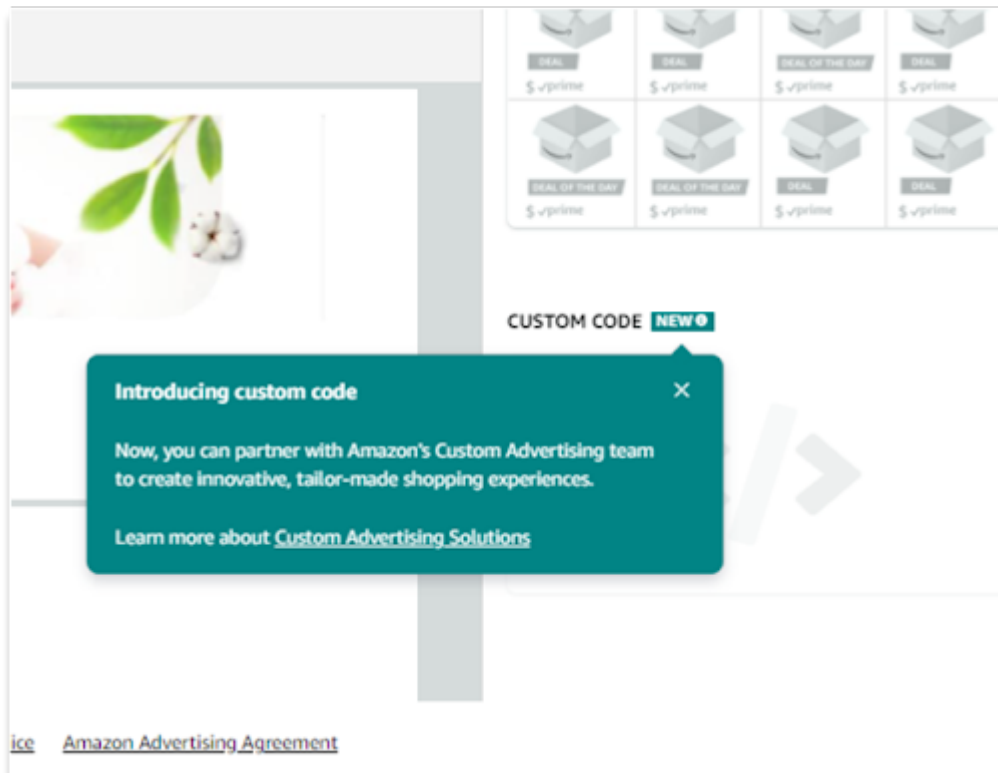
DEAL
$ ✓prime

DEAL
$ ✓prime

DEAL OF THE DAY
$ ✓prime

DEAL
$ ✓prime

DEAL OF THE DAY
$ ✓prime

DEAL OF THE DAY
$ ✓prime

DEAL
$ ✓prime

DEAL
$ ✓prime

CUSTOM CODE NEW

Introducing custom code

Now, you can partner with Amazon's Custom Advertising team to create innovative, tailor-made shopping experiences.

Learn more about Custom Advertising Solutions

ice Amazon Advertising Agreement